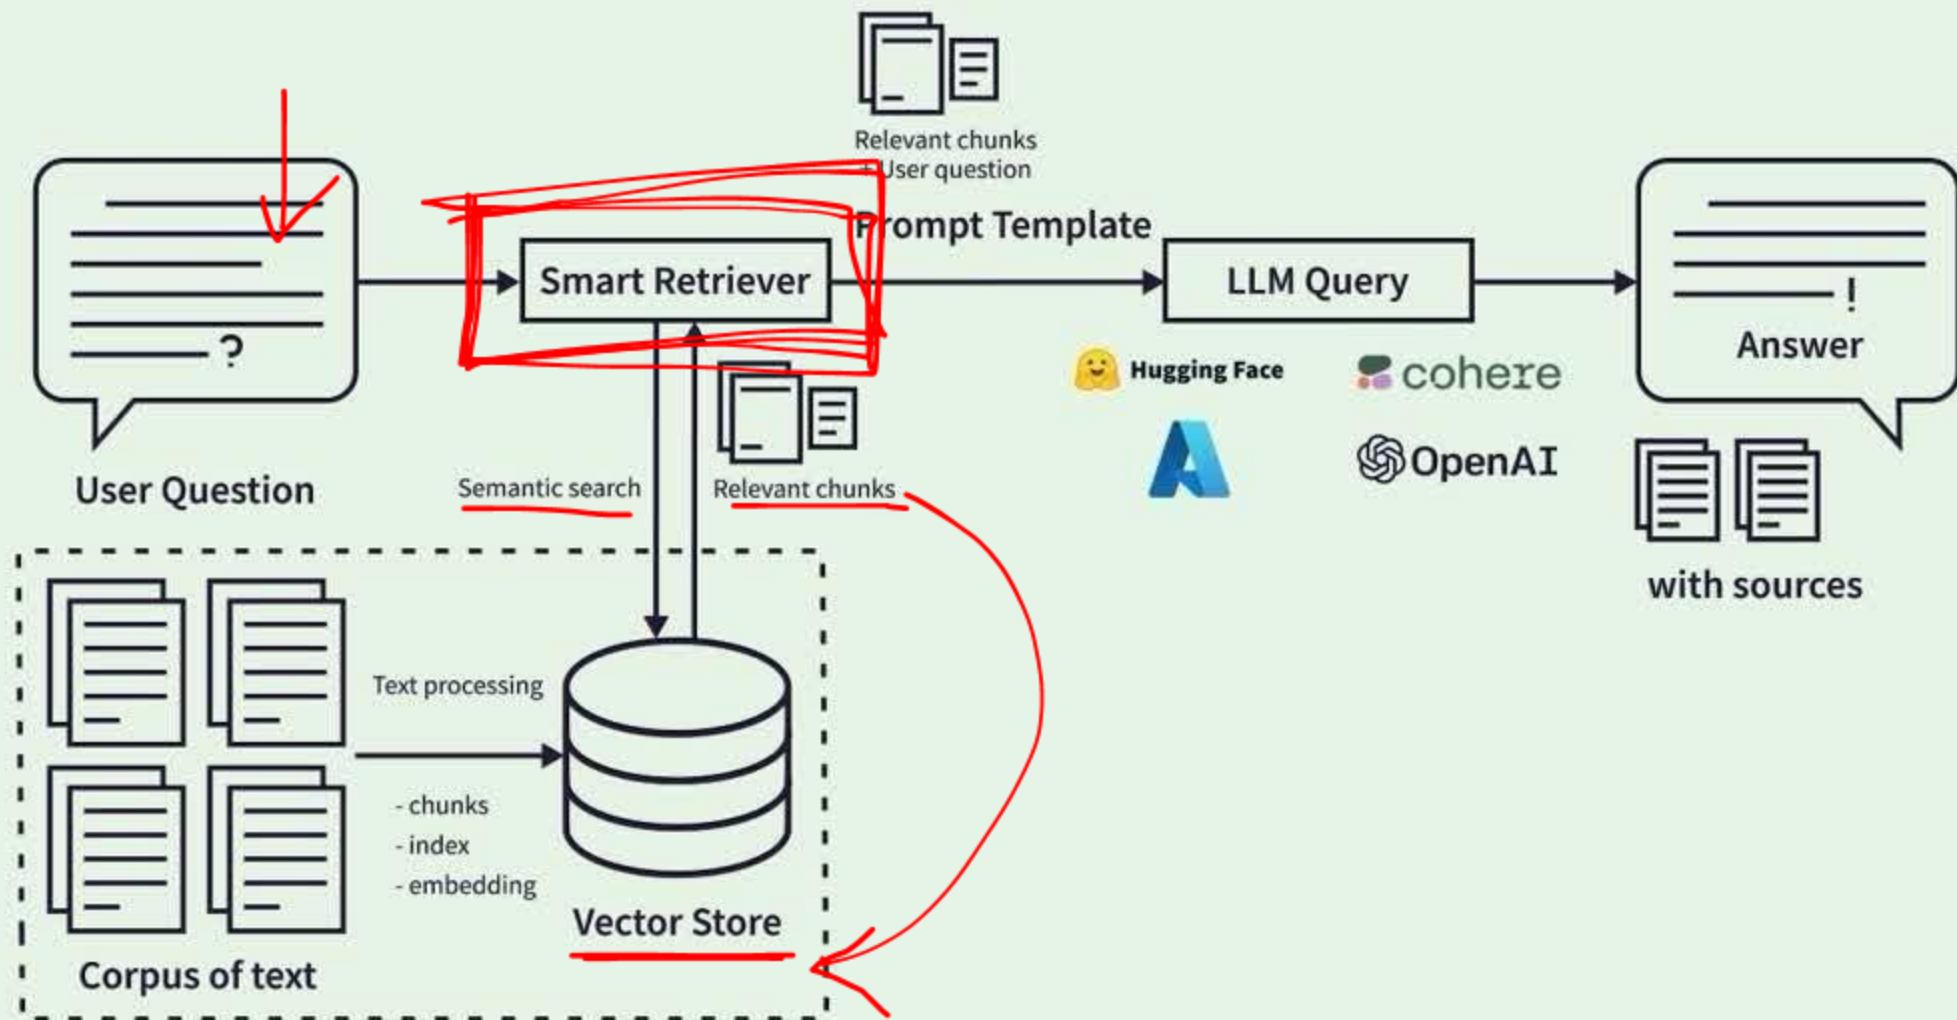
Relevant chunks
+ User question

Prompt Template

User Question

Smart Retriever

LLM Query

Answer

Hugging Face

cohere

OpenAI

with sources

Semantic search

Relevant chunks

Text processing

- chunks
- index
- embedding

Vector Store

Corpus of text